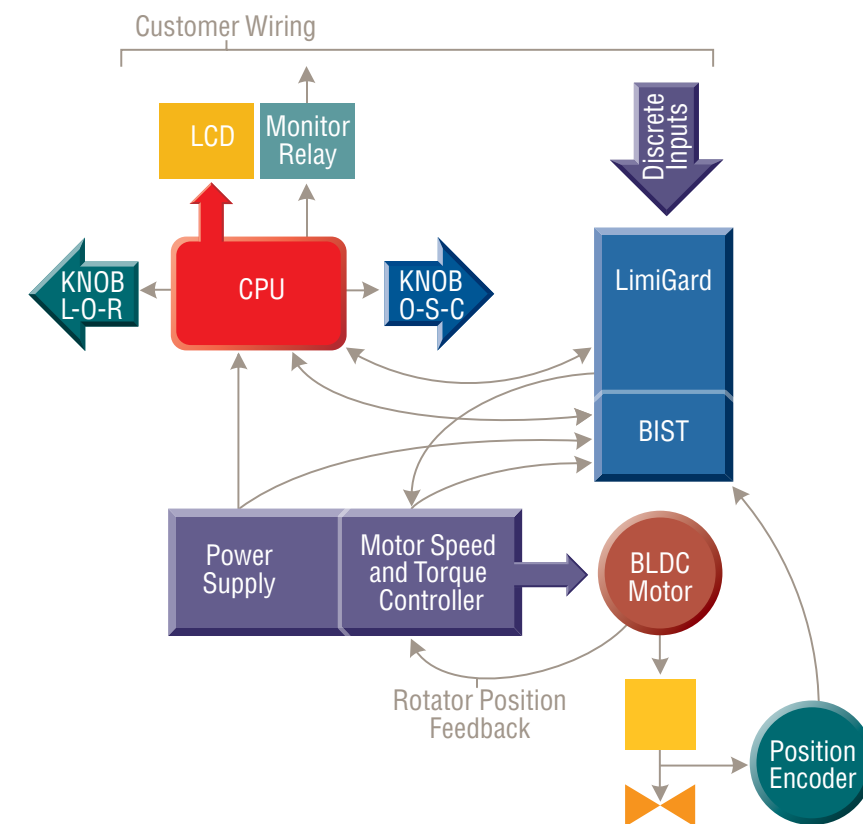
Customer Wiring

LCD

Monitor Relay

Discrete Inputs

KNOB L-O-R

CPU

KNOB O-S-C

LimiGard

BIST

Power Supply

Motor Speed and Torque Controller

BLDC Motor

Rotator Position Feedback

Position Encoder